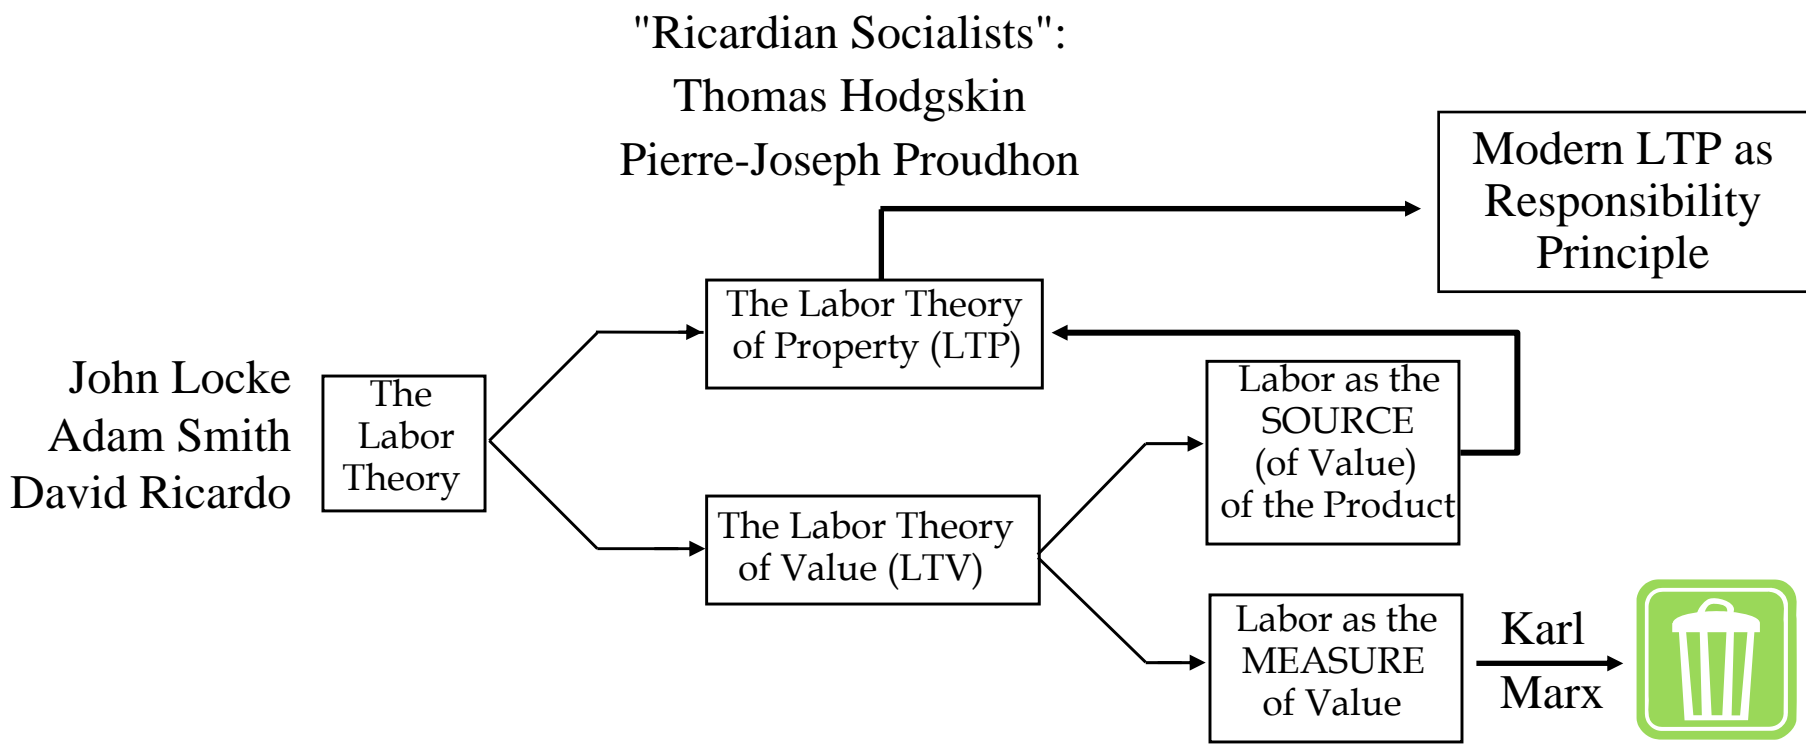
"Ricardian Socialists":
Thomas Hodgskin
Pierre-Joseph Proudhon

Modern LTP as Responsibility Principle

John Locke
Adam Smith
David Ricardo

The Labor Theory

The Labor Theory of Property (LTP)

Labor as the SOURCE (of Value) of the Product

The Labor Theory of Value (LTV)

Labor as the MEASURE of Value

Karl Marx